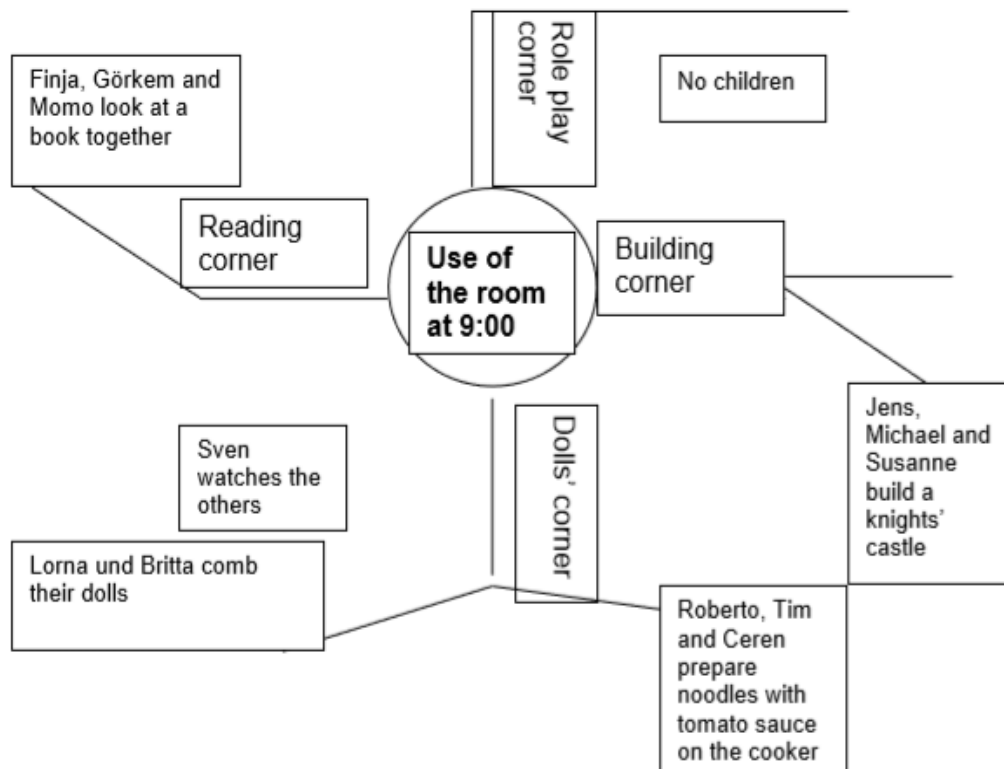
Finja, Görkem and Momo look at a book together

Role play corner

No children

Reading corner

Use of the room at 9:00

Building corner

Jens, Michael and Susanne build a knights' castle

Sven watches the others

Dolls' corner

Lorna und Britta comb their dolls

Roberto, Tim and Ceren prepare noodles with tomato sauce on the cooker